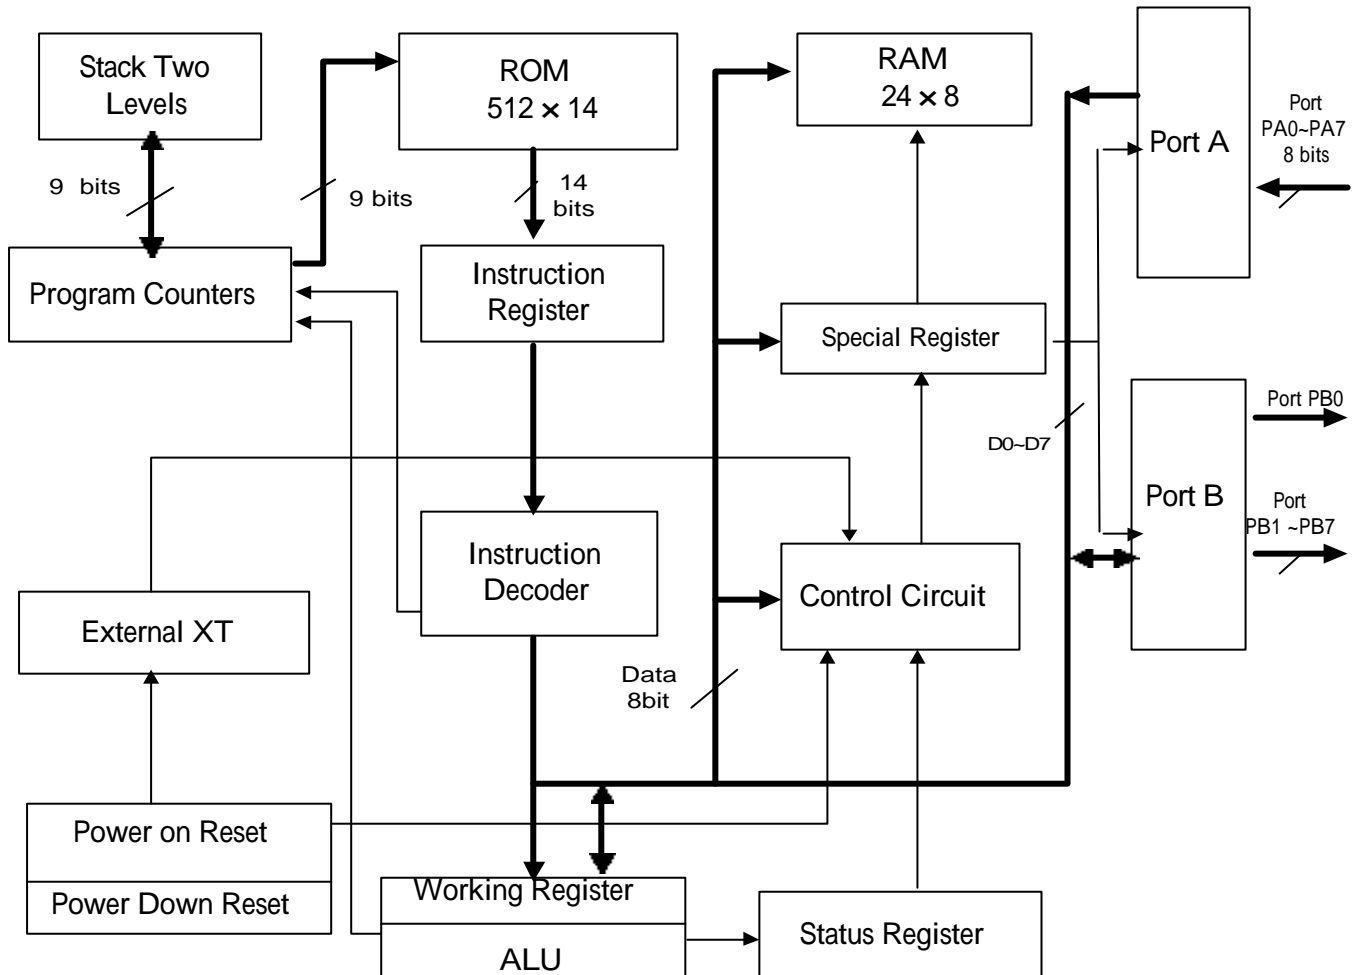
Stack Two Levels

ROM
$512 \times 14$

RAM
$24 \times 8$

Port A

Port
PA0~PA7
8 bits

9 bits

9 bits

14 bits

Program Counters

Instruction Register

Special Register

Port B

Port PB0

Port
PB1 ~PB7

D0~D7

Instruction Decoder

Control Circuit

External XT

Data
8bit

Power on Reset

Power Down Reset

Working Register

ALU

Status Register